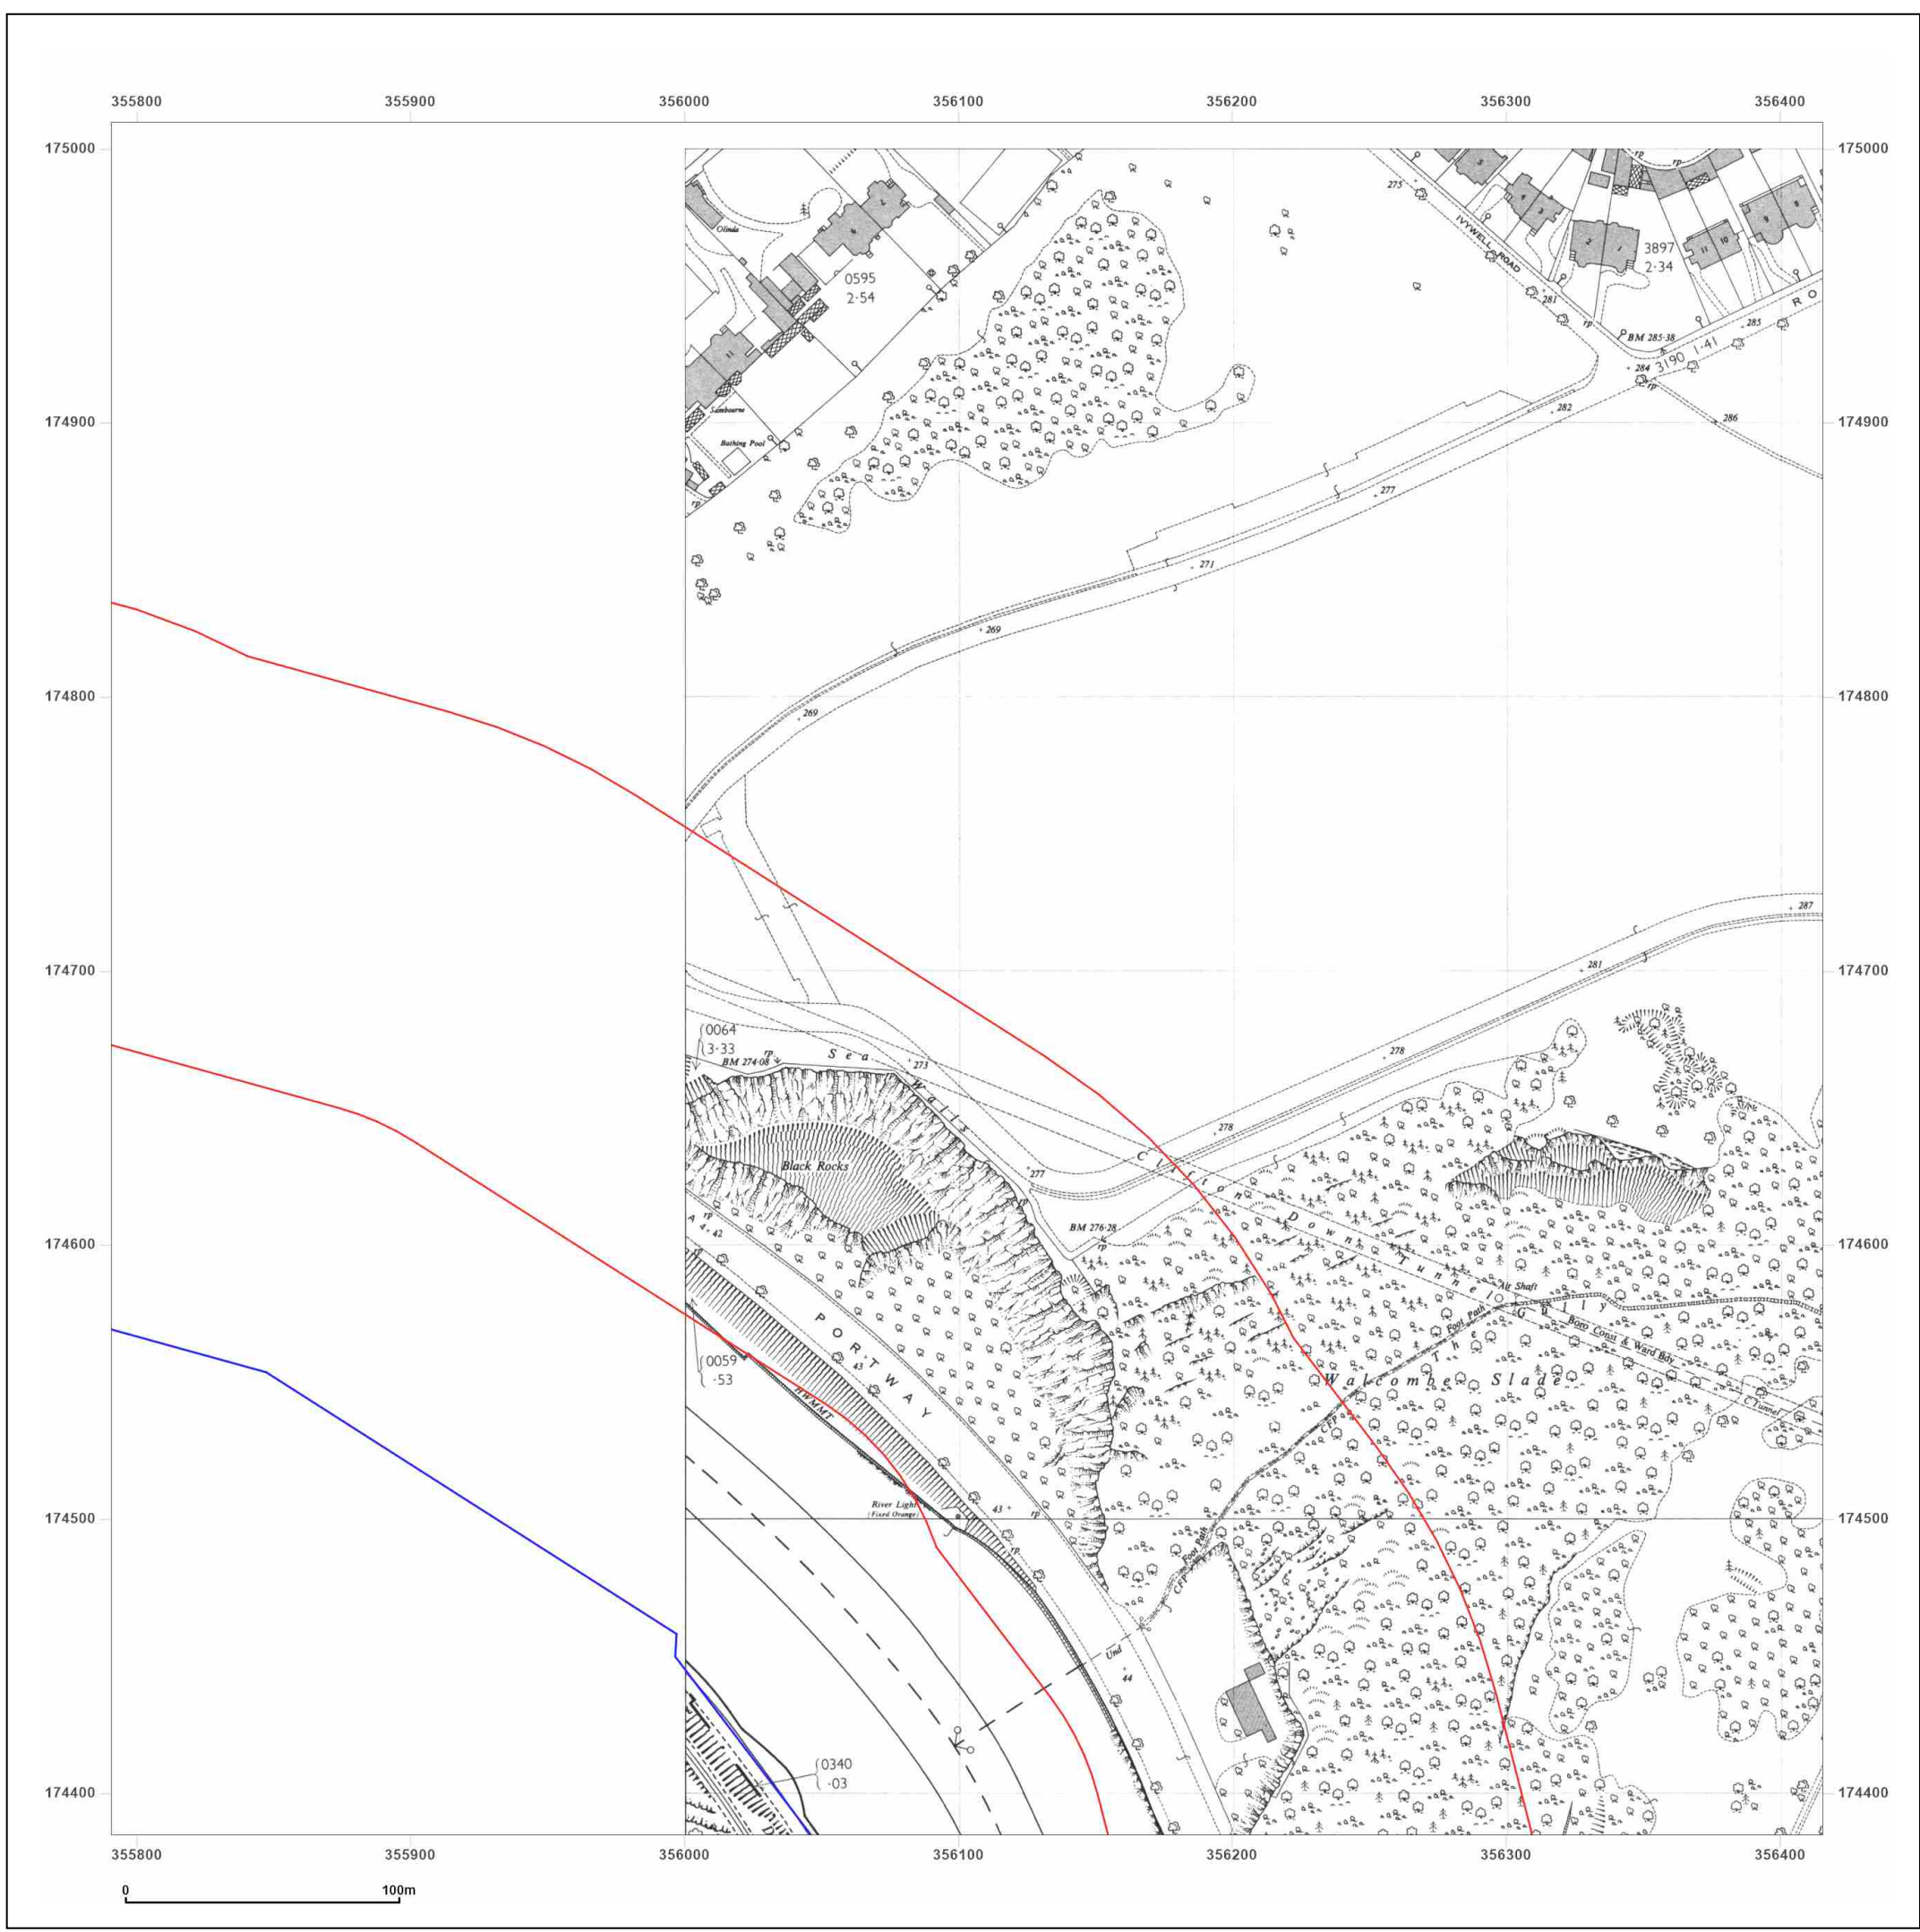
355800 355900 356000 356100 356200 356300 356400

175000
174900
174800
174700
174600
174500
174400

175000
174900
174800
174700
174600
174500
174400

Olinda
0595
2·54
Sambourne
Bathing Pool
275
IVYWELL ROAD
3897
2·34
281
BM 285·38
285
RO
284
3190
1·41
282
286
277
271
269
269
287
281
278
0064
3·33
BM 274·08
Sea Walls
273
278
277
Black Rocks
Clifton Down Tunnel
BM 276·28
A 4
42
Air Shaft
The Gully
Boro Const & Ward Bdy
Tunnel
Foot Path
PORTWAY
Walcombe Slade
0059
·53
43
MHWST
River Light (Fixed Orange)
43
Foot Path
Umd
44
0340
·03

355800 355900 356000 356100 356200 356300 356400

0
100m